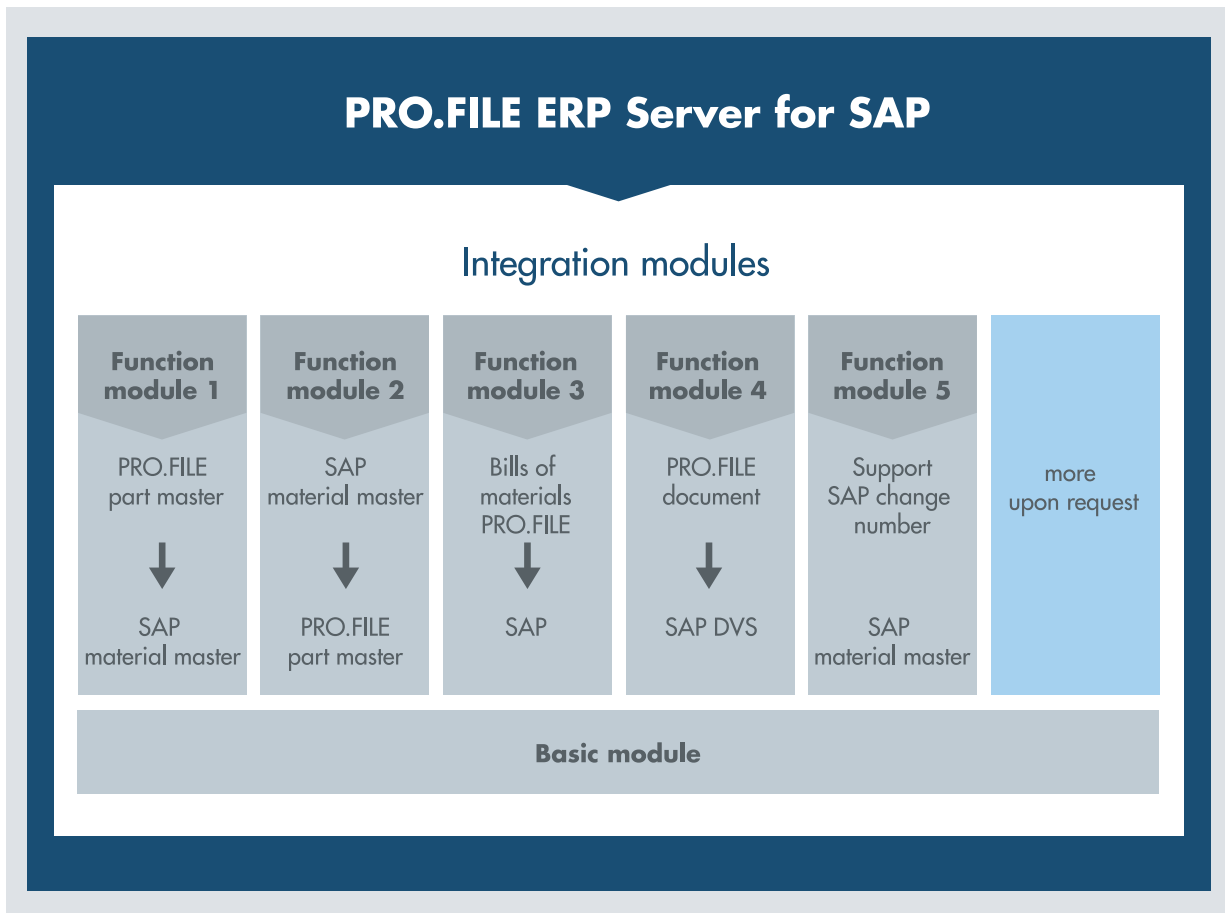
PRO.FILE ERP Server for SAP

Integration modules

Function module 1

PRO.FILE part master

SAP material master

Function module 2

SAP material master

PRO.FILE part master

Function module 3

Bills of materials PRO.FILE

SAP

Function module 4

PRO.FILE document

SAP DVS

Function module 5

Support SAP change number

SAP material master

more upon request

Basic module